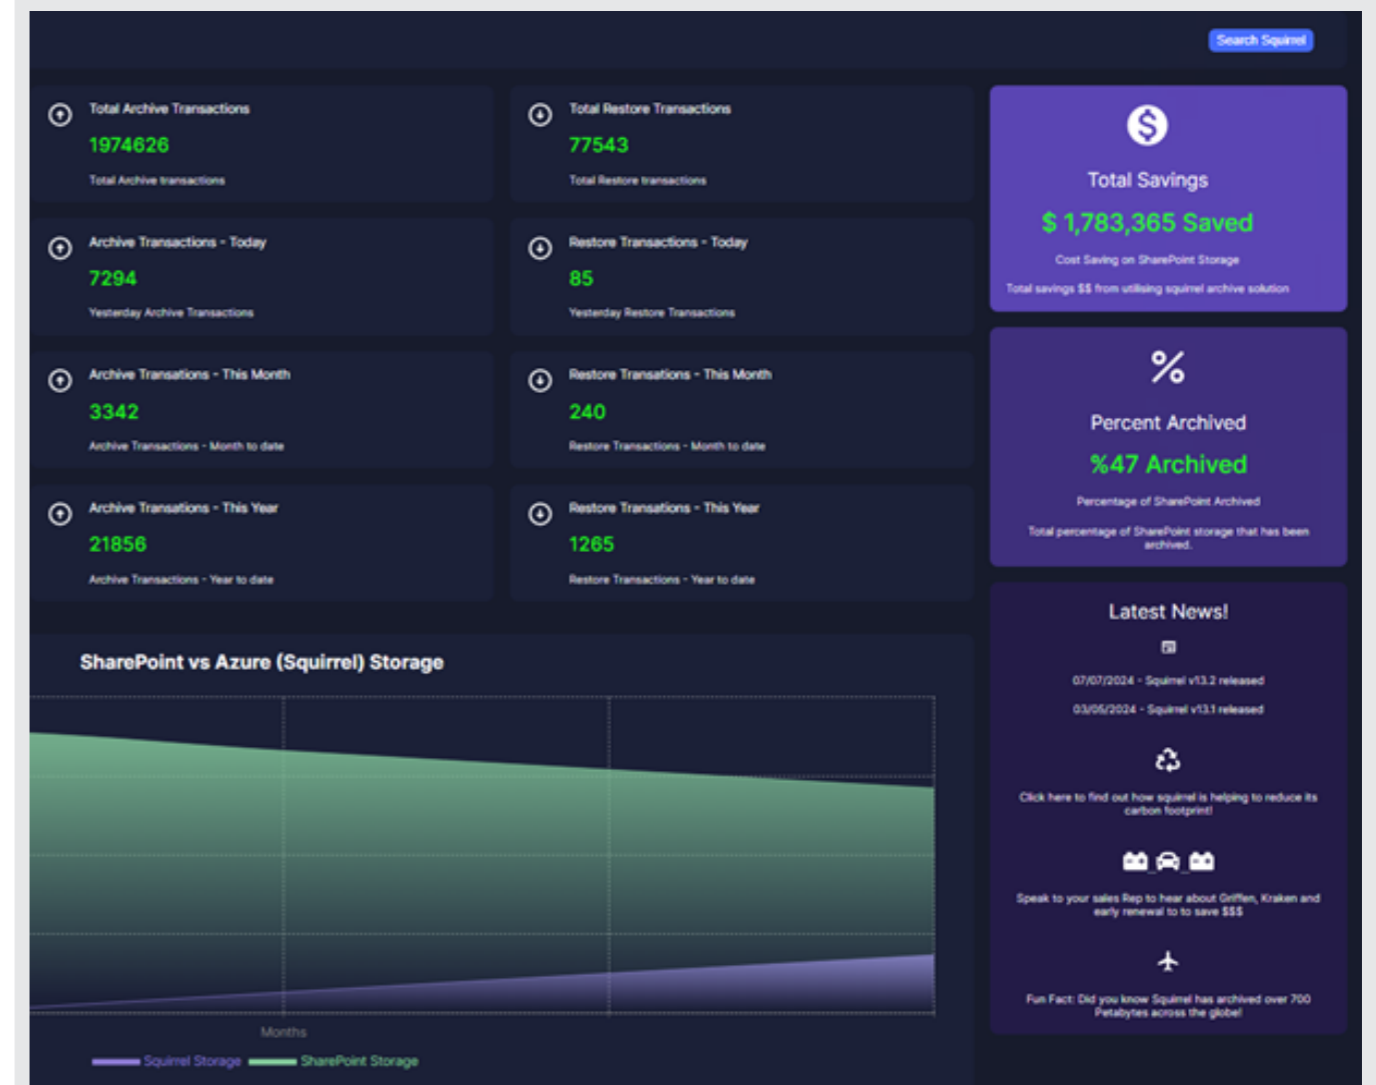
Search Squirrel

Total Archive Transactions
1974626
Total Archive transactions

Total Restore Transactions
77543
Total Restore transactions

Archive Transactions - Today
7294
Yesterday Archive Transactions

Restore Transactions - Today
85
Yesterday Restore Transactions

Archive Transations - This Month
3342
Archive Transactions - Month to date

Restore Transations - This Month
240
Restore Transactions - Month to date

Archive Transations - This Year
21856
Archive Transactions - Year to date

Restore Transations - This Year
1265
Restore Transactions - Year to date

Total Savings
$ 1,783,365 Saved
Cost Saving on SharePoint Storage
Total savings $$ from utilising squirrel archive solution

%
Percent Archived
%47 Archived
Percentage of SharePoint Archived
Total percentage of SharePoint storage that has been archived.

SharePoint vs Azure (Squirrel) Storage

Months
Squirrel Storage SharePoint Storage

Latest News!
07/07/2024 - Squirrel v13.2 released
03/05/2024 - Squirrel v13.1 released
Click here to find out how squirrel is helping to reduce its carbon footprint!
Speak to your sales Rep to hear about Griffen, Kraken and early renewal to to save $$$
Fun Fact: Did you know Squirrel has archived over 700 Petabytes across the globe!